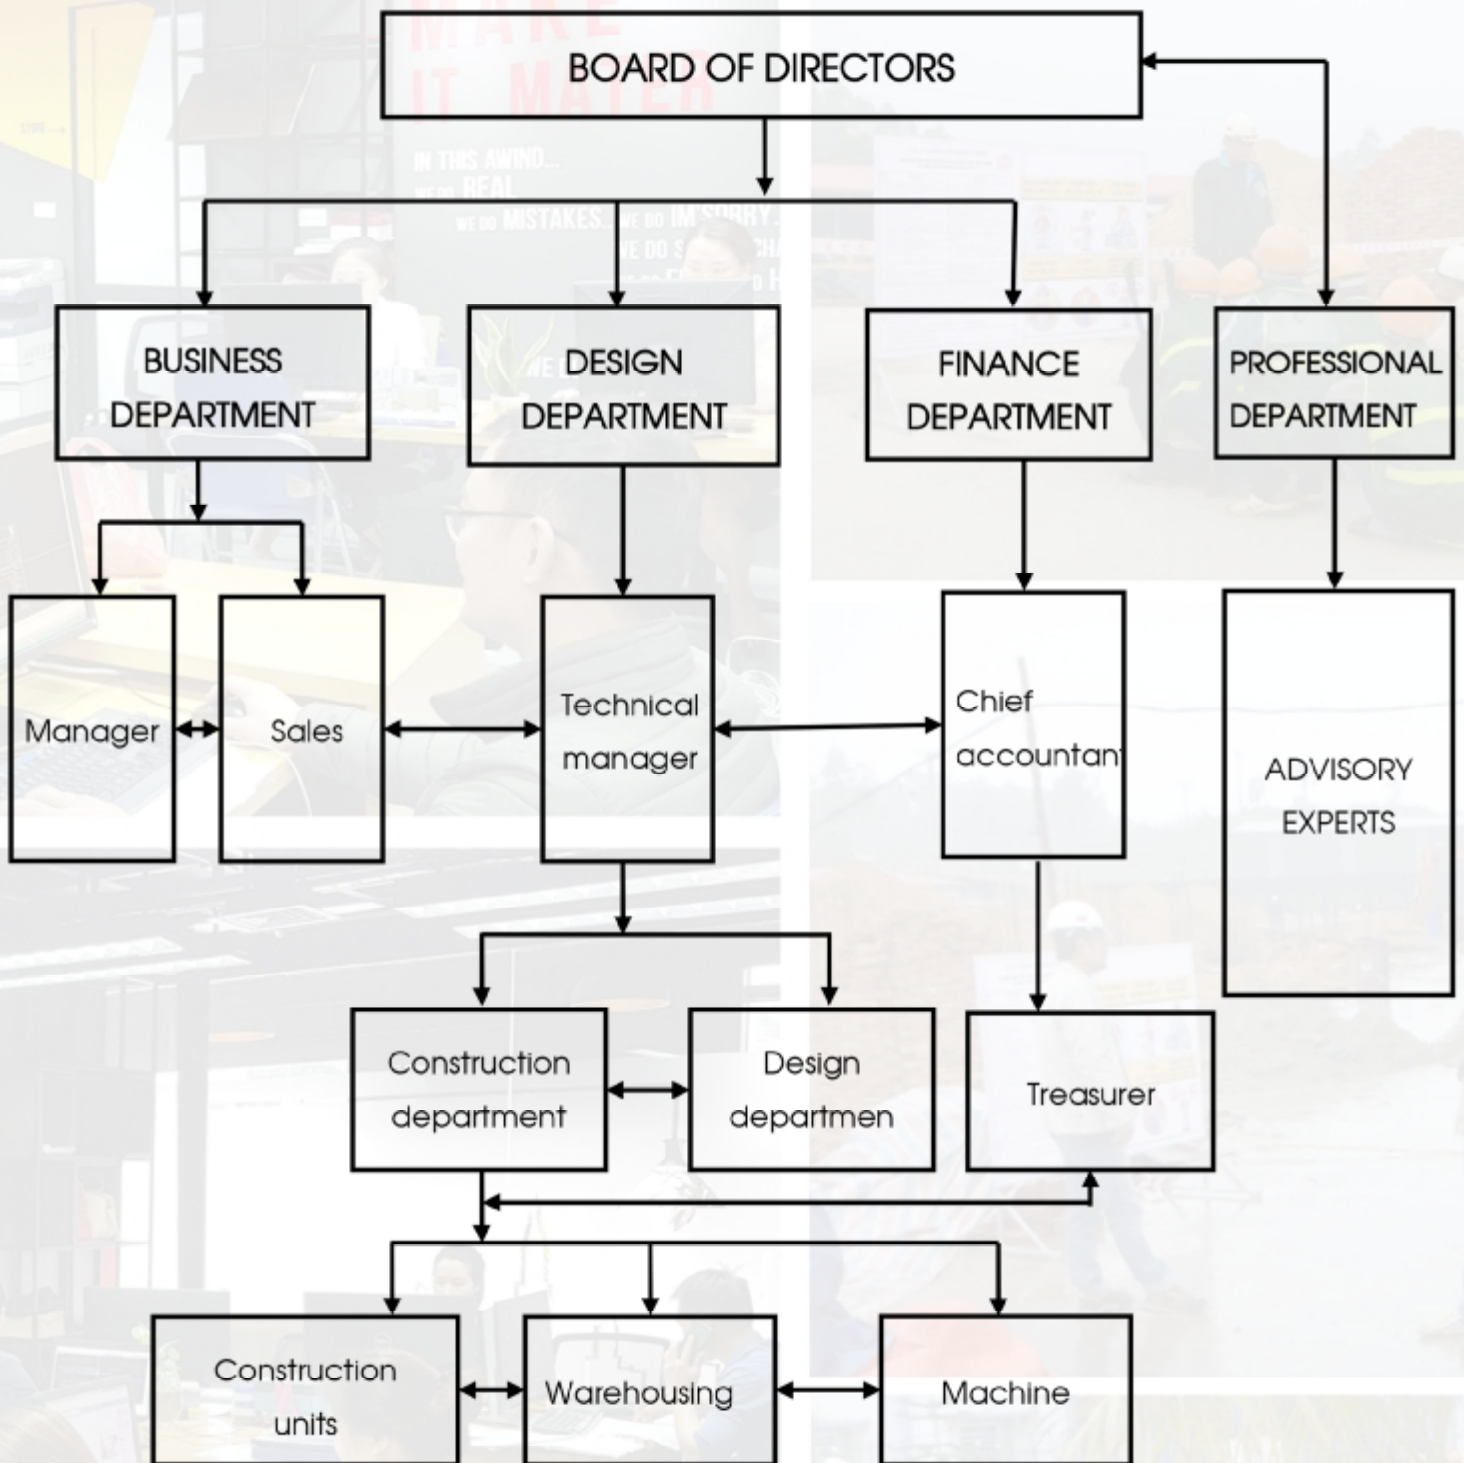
BOARD OF DIRECTORS

BUSINESS DEPARTMENT

DESIGN DEPARTMENT

FINANCE DEPARTMENT

PROFESSIONAL DEPARTMENT

Manager

Sales

Technical manager

Chief accountan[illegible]

ADVISORY EXPERTS

Construction department

Design departmen

Treasurer

Construction units

Warehousing

Machine